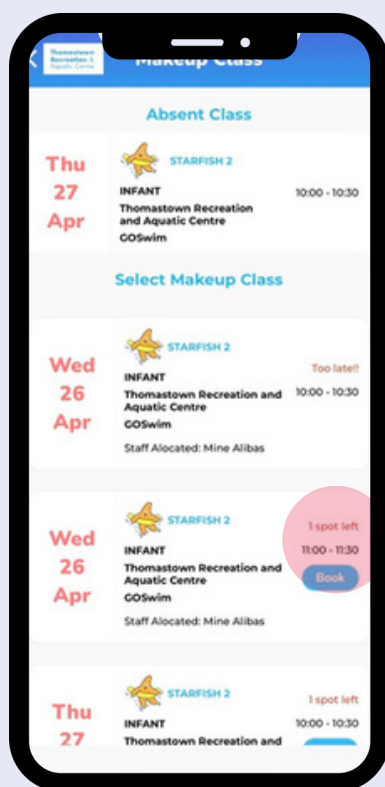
Thomastown Recreation & Aquatic Centre

Makeup Class

Absent Class

Thu 27 Apr

STARFISH 2

INFANT

Thomastown Recreation and Aquatic Centre

GOSwim

10:00 - 10:30

Select Makeup Class

Wed 26 Apr

STARFISH 2

INFANT

Thomastown Recreation and Aquatic Centre

GOSwim

Staff Alocated: Mine Alibas

Too late!!

10:00 - 10:30

Wed 26 Apr

STARFISH 2

INFANT

Thomastown Recreation and Aquatic Centre

GOSwim

Staff Alocated: Mine Alibas

1 spot left

11:00 - 11:30

Book

Thu 27

STARFISH 2

INFANT

Thomastown Recreation and

1 spot left

10:00 - 10:30